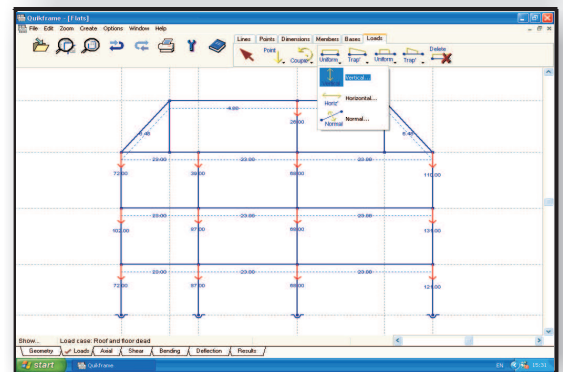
Quikframe - [Flats]

File Edit Zoom Create Options Window Help

Lines Points Dimensions Members Bases Loads

Point Couple Uniform Trap Uniform Trap Delete

Vertical...

Horizontal...

Normal...

Horiz

Normal

4.80

6.46

2600

6.46

23.00

23.00

23.00

23.00

72.00

39.00

86.00

110.00

23.00

23.00

23.00

102.00

97.00

16.00

131.00

23.00

23.00

23.00

72.00

97.00

98.00

121.00

Show...

Load case: Roof and floor dead

Geometry Loads Axial Shear Bending Deflection Results

start

Quikframe

EN 15:31